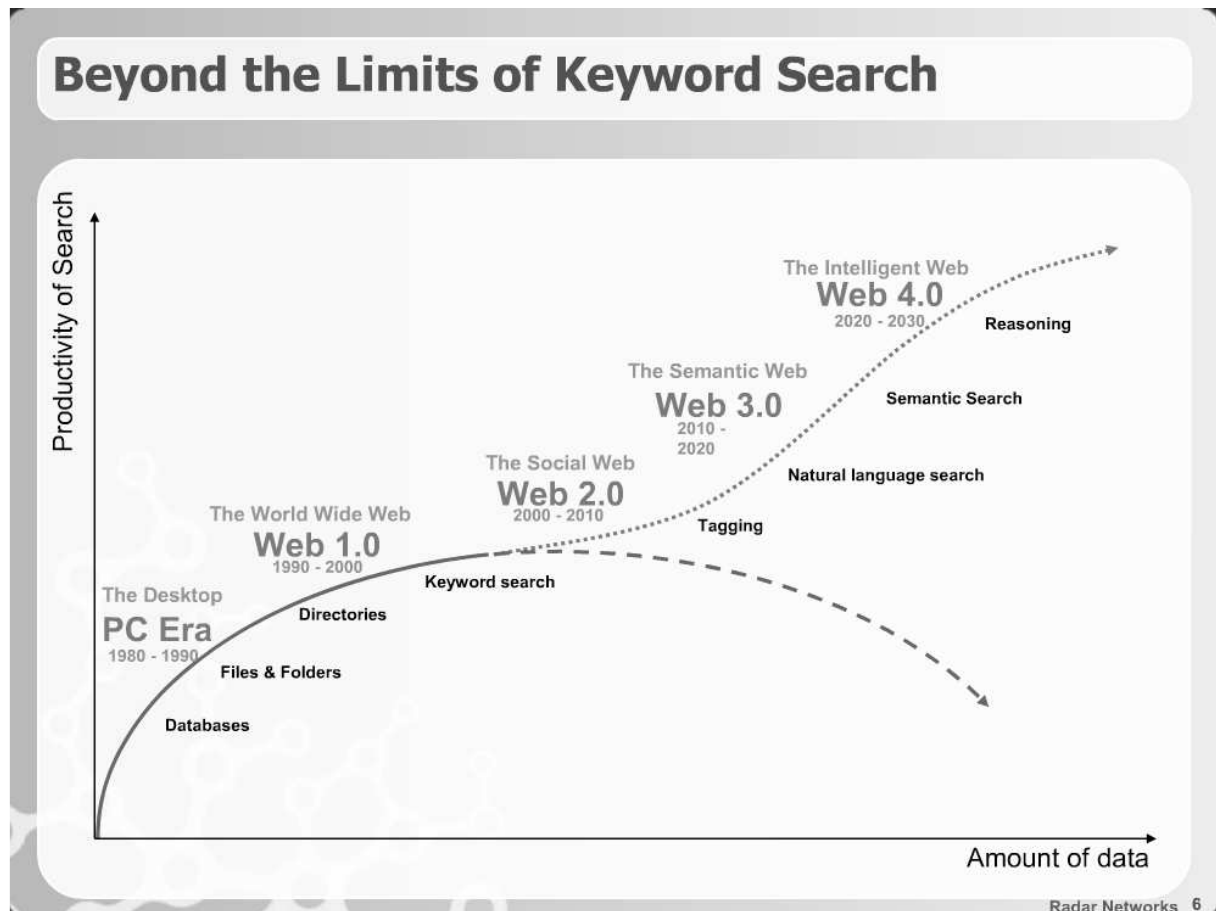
Beyond the Limits of Keyword Search

Productivity of Search

The Intelligent Web
Web 4.0
2020 - 2030

Reasoning

The Semantic Web
Web 3.0
2010 - 2020

Semantic Search

The Social Web
Web 2.0
2000 - 2010

Natural language search

Tagging

The World Wide Web
Web 1.0
1990 - 2000

Keyword search

The Desktop
PC Era
1980 - 1990

Directories

Files & Folders

Databases

Amount of data

Radar Networks 6